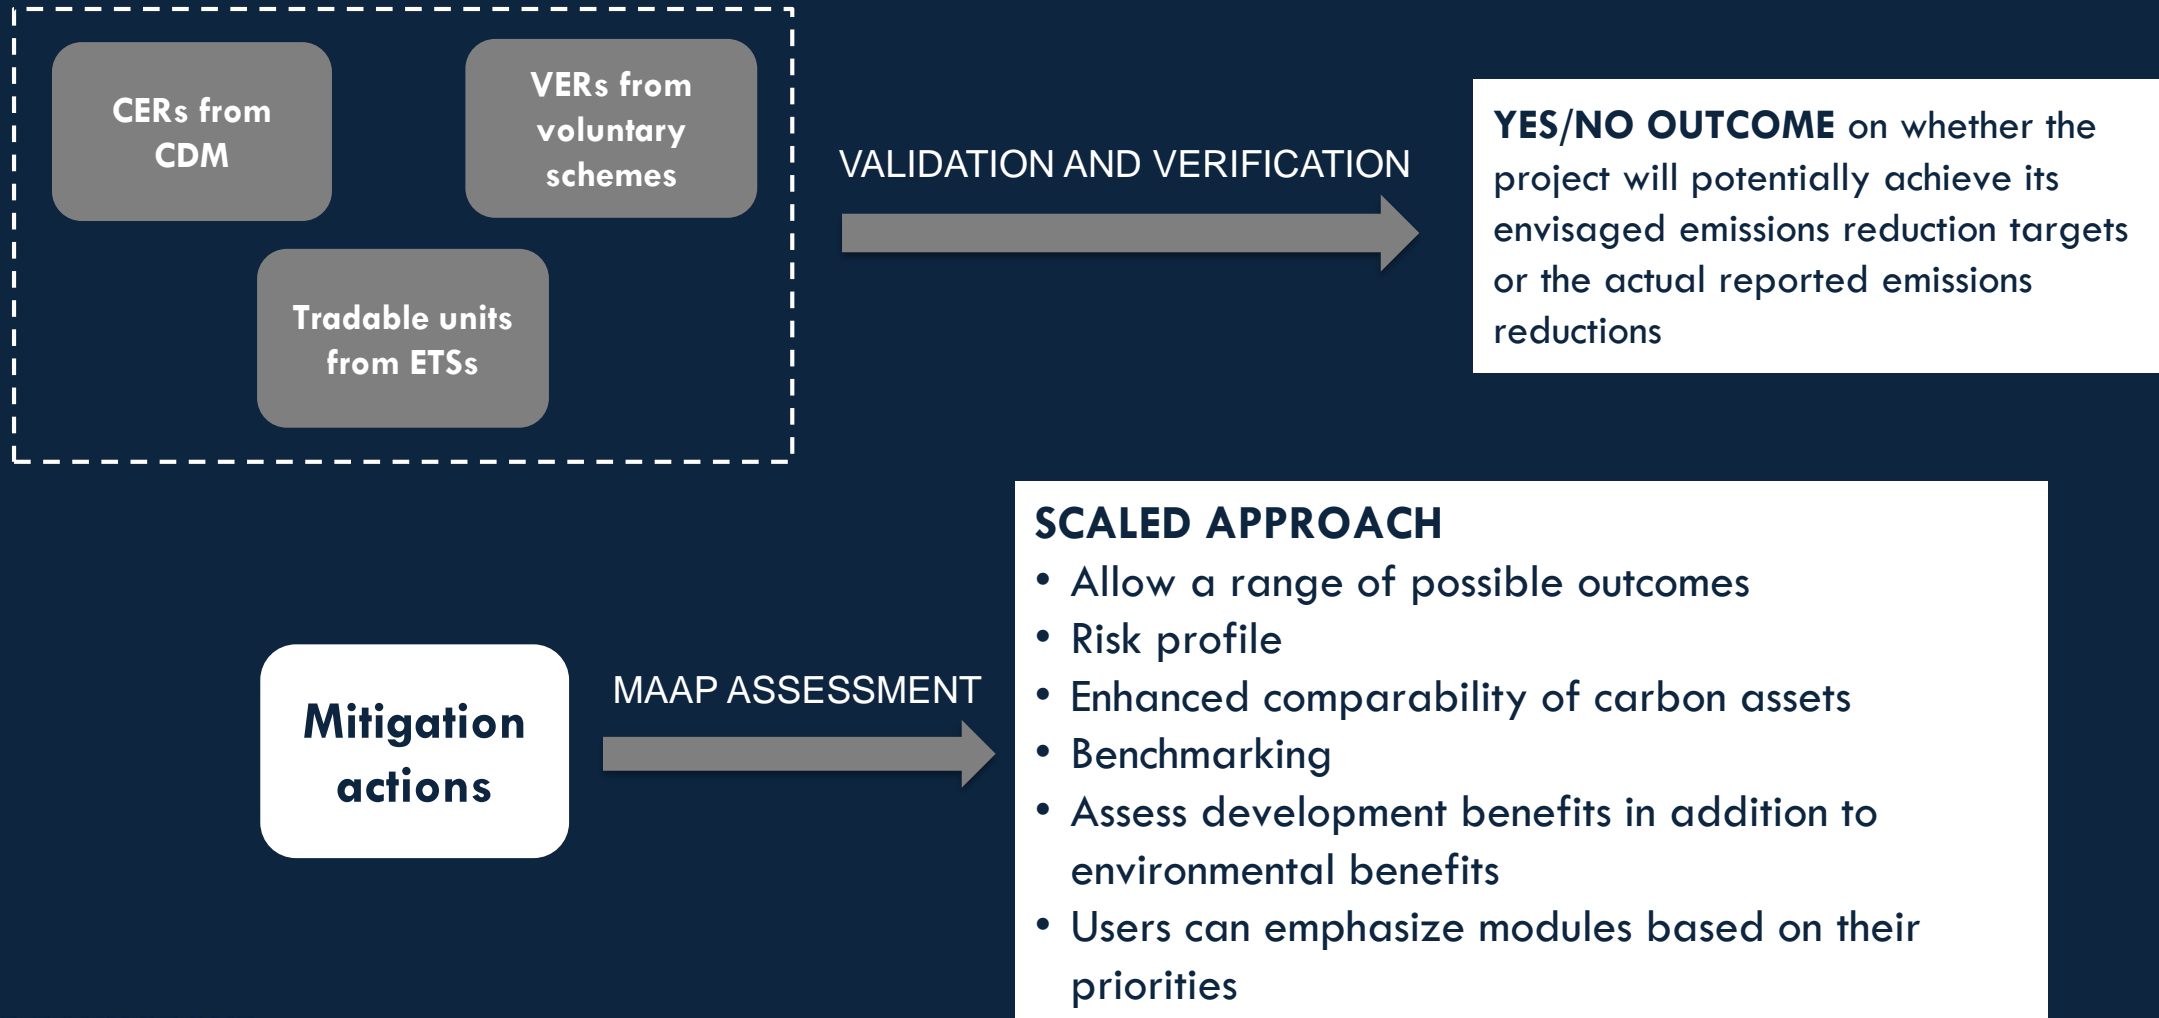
CERs from CDM

VERs from voluntary schemes

Tradable units from ETSs

VALIDATION AND VERIFICATION

YES/NO OUTCOME on whether the project will potentially achieve its envisaged emissions reduction targets or the actual reported emissions reductions

Mitigation actions

MAAP ASSESSMENT

SCALED APPROACH
• Allow a range of possible outcomes
• Risk profile
• Enhanced comparability of carbon assets
• Benchmarking
• Assess development benefits in addition to environmental benefits
• Users can emphasize modules based on their priorities